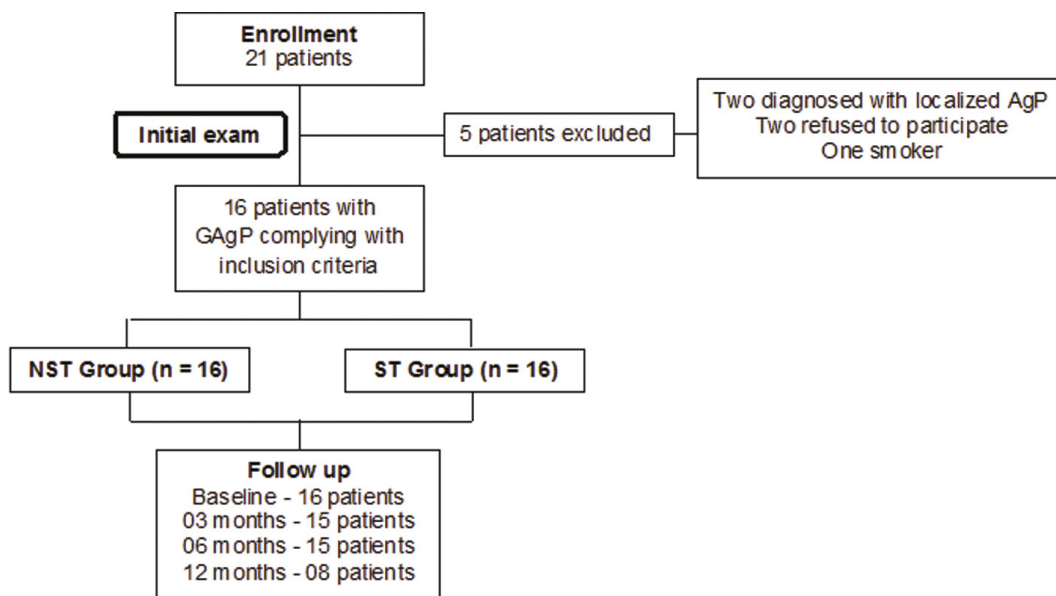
Enrollment
21 patients

Initial exam

5 patients excluded

Two diagnosed with localized AgP
Two refused to participate
One smoker

16 patients with GAgP complying with inclusion criteria

NST Group (n = 16)

ST Group (n = 16)

Follow up
Baseline - 16 patients
03 months - 15 patients
06 months - 15 patients
12 months - 08 patients